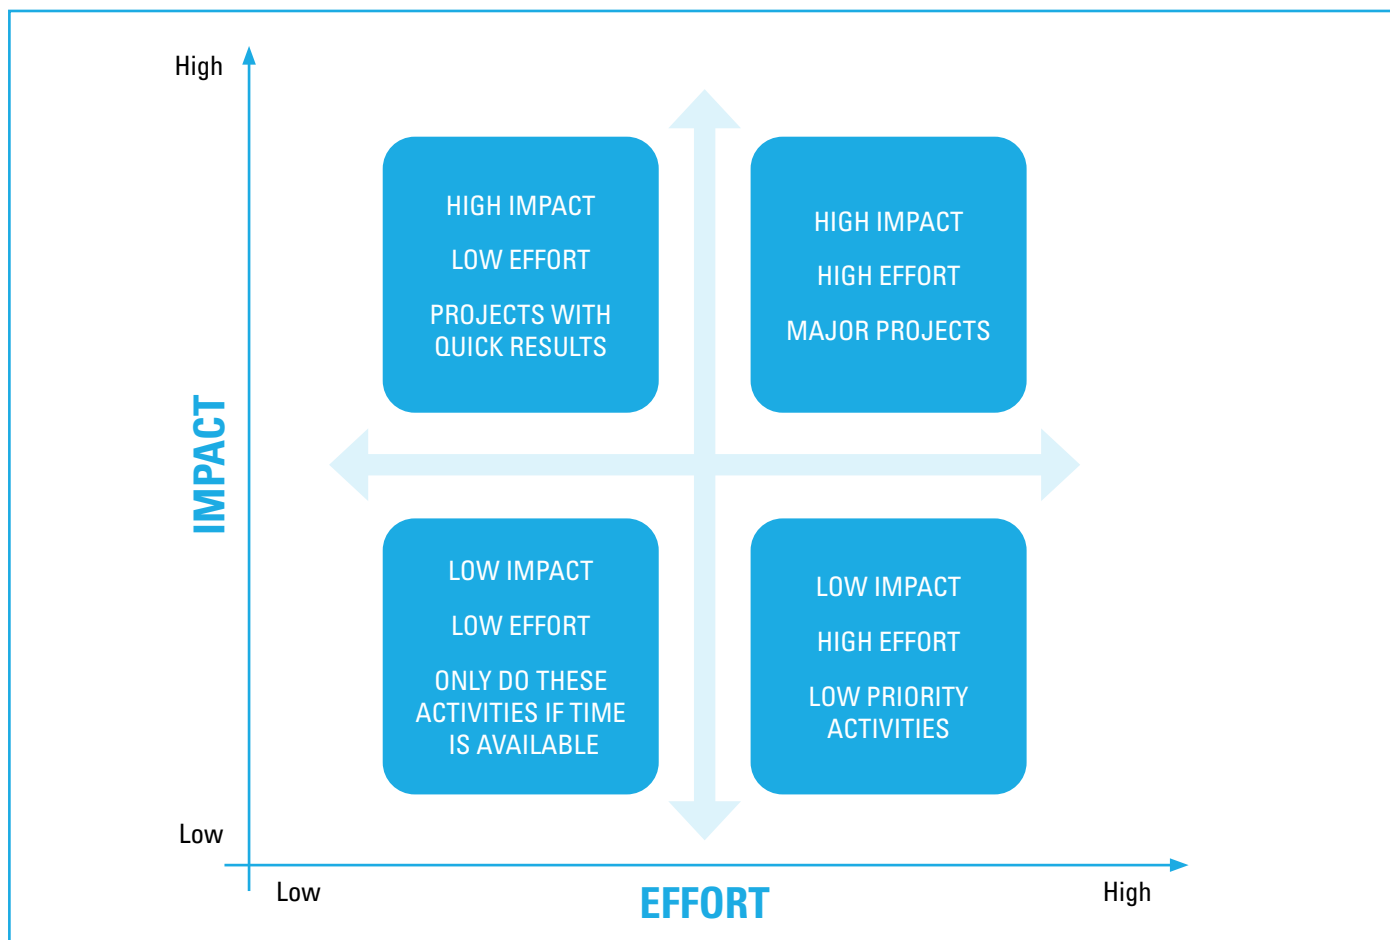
High

IMPACT

HIGH IMPACT

LOW EFFORT

PROJECTS WITH QUICK RESULTS

HIGH IMPACT

HIGH EFFORT

MAJOR PROJECTS

LOW IMPACT

LOW EFFORT

ONLY DO THESE ACTIVITIES IF TIME IS AVAILABLE

LOW IMPACT

HIGH EFFORT

LOW PRIORITY ACTIVITIES

Low

Low

EFFORT

High